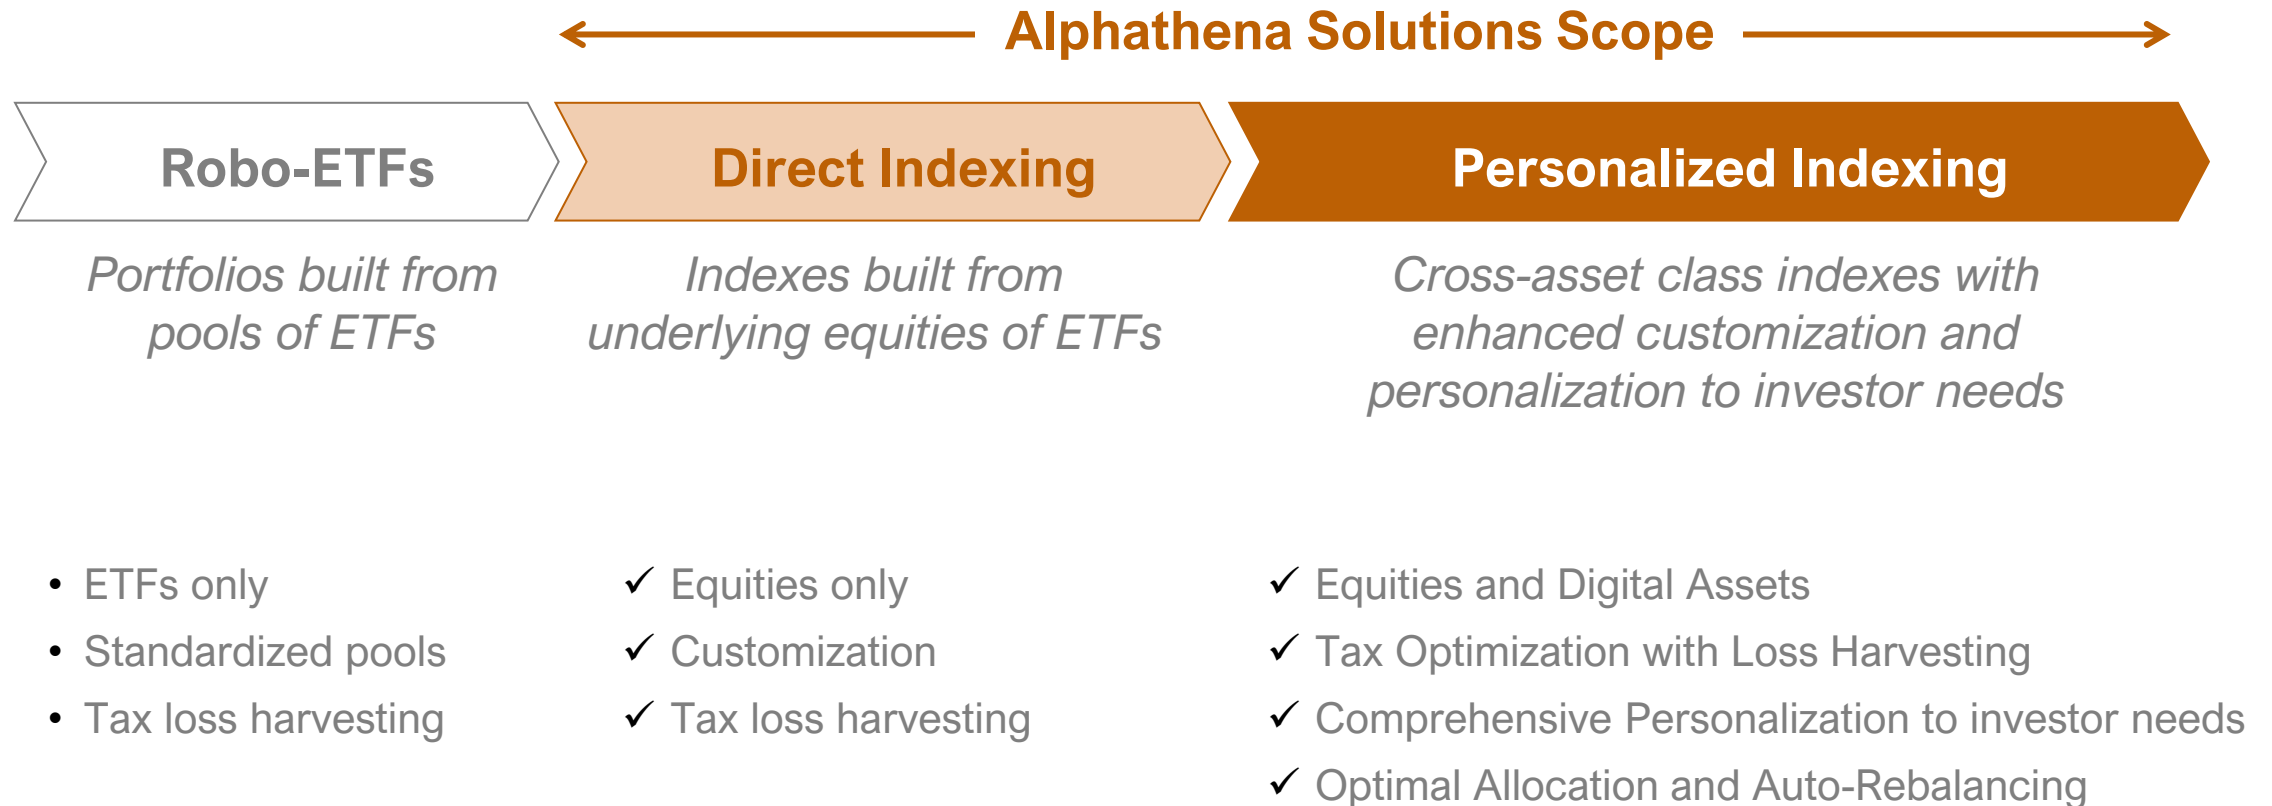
Alphathena Solutions Scope

Robo-ETFs

Direct Indexing

Personalized Indexing

Portfolios built from pools of ETFs

Indexes built from underlying equities of ETFs

Cross-asset class indexes with enhanced customization and personalization to investor needs

• ETFs only
• Standardized pools
• Tax loss harvesting

✓ Equities only
✓ Customization
✓ Tax loss harvesting

✓ Equities and Digital Assets
✓ Tax Optimization with Loss Harvesting
✓ Comprehensive Personalization to investor needs
✓ Optimal Allocation and Auto-Rebalancing